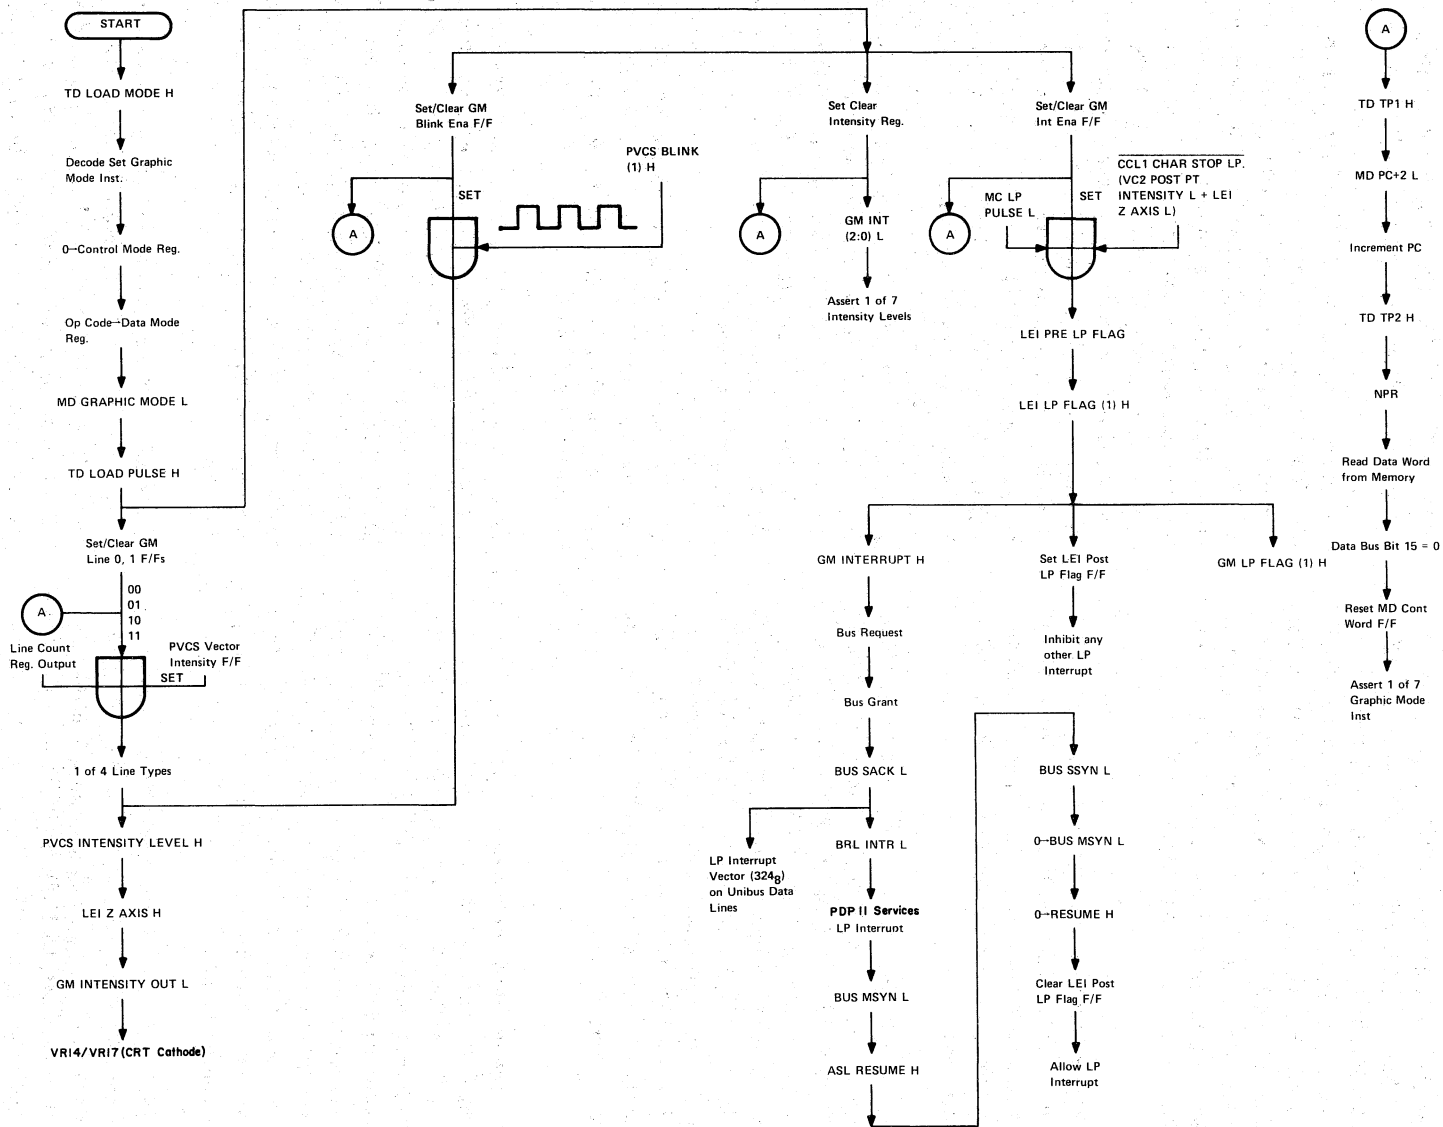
START

TD LOAD MODE H

Decode Set Graphic Mode Inst.

0→Control Mode Reg.

Op Code→Data Mode Reg.

MD GRAPHIC MODE L

TD LOAD PULSE H

Set/Clear GM Line 0, 1 F/Fs

A

00
01
10
11

Line Count Reg. Output

PVCS Vector Intensity F/F

SET

1 of 4 Line Types

PVCS INTENSITY LEVEL H

LEI Z AXIS H

GM INTENSITY OUT L

VR14/VR17(CRT Cathode)

Set/Clear GM Blink Ena F/F

PVCS BLINK (1) H

SET

A

Set Clear Intensity Reg.

A

GM INT (2:0) L

Assert 1 of 7 Intensity Levels

Set/Clear GM Int Ena F/F

$\overline{\text{CCL1 CHAR STOP LP.}}$ (VC2 POST PT INTENSITY L + LEI Z AXIS L)

A

MC LP PULSE L

SET

LEI PRE LP FLAG

LEI LP FLAG (1) H

GM INTERRUPT H

Bus Request

Bus Grant

BUS SACK L

LP Interrupt Vector ($324_8$) on Unibus Data Lines

BRL INTR L

PDP II Services LP Interrupt

BUS MSYN L

ASL RESUME H

Set LEI Post LP Flag F/F

Inhibit any other LP Interrupt

GM LP FLAG (1) H

BUS SSYN L

0→BUS MSYN L

0→RESUME H

Clear LEI Post LP Flag F/F

Allow LP Interrupt

A

TD TP1 H

MD PC+2 L

Increment PC

TD TP2 H

NPR

Read Data Word from Memory

Data Bus Bit 15 = 0

Reset MD Cont Word F/F

Assert 1 of 7 Graphic Mode Inst